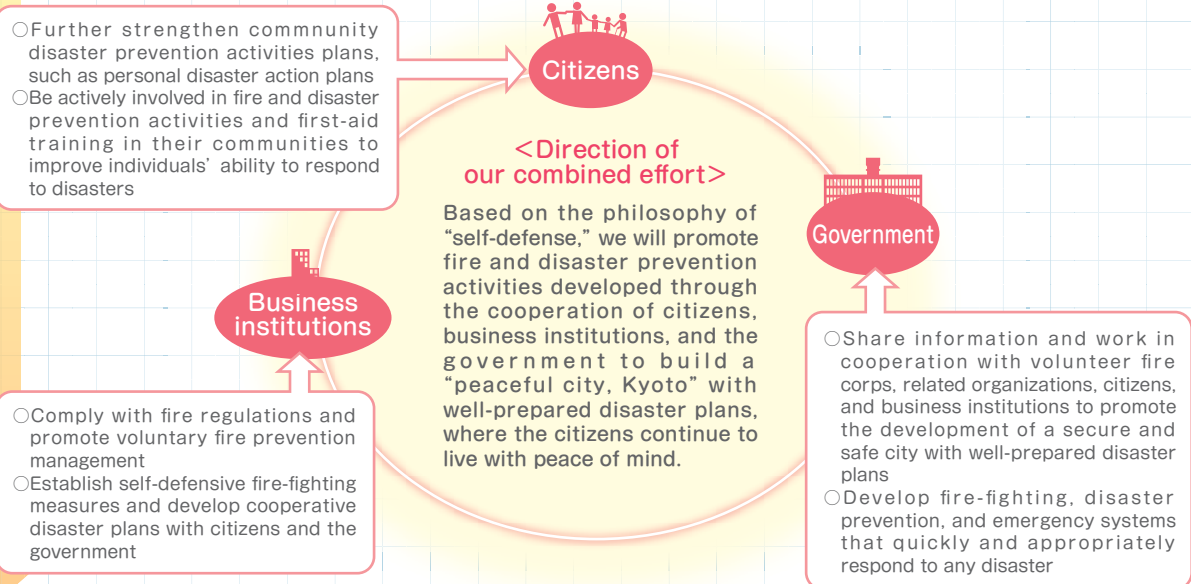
○Further strengthen commnunity disaster prevention activities plans, such as personal disaster action plans
○Be actively involved in fire and disaster prevention activities and first-aid training in their communities to improve individuals' ability to respond to disasters

Citizens

<Direction of our combined effort>

Based on the philosophy of "self-defense," we will promote fire and disaster prevention activities developed through the cooperation of citizens, business institutions, and the government to build a "peaceful city, Kyoto" with well-prepared disaster plans, where the citizens continue to live with peace of mind.

Government

Business institutions

○Comply with fire regulations and promote voluntary fire prevention management
○Establish self-defensive fire-fighting measures and develop cooperative disaster plans with citizens and the government

○Share information and work in cooperation with volunteer fire corps, related organizations, citizens, and business institutions to promote the development of a secure and safe city with well-prepared disaster plans
○Develop fire-fighting, disaster prevention, and emergency systems that quickly and appropriately respond to any disaster